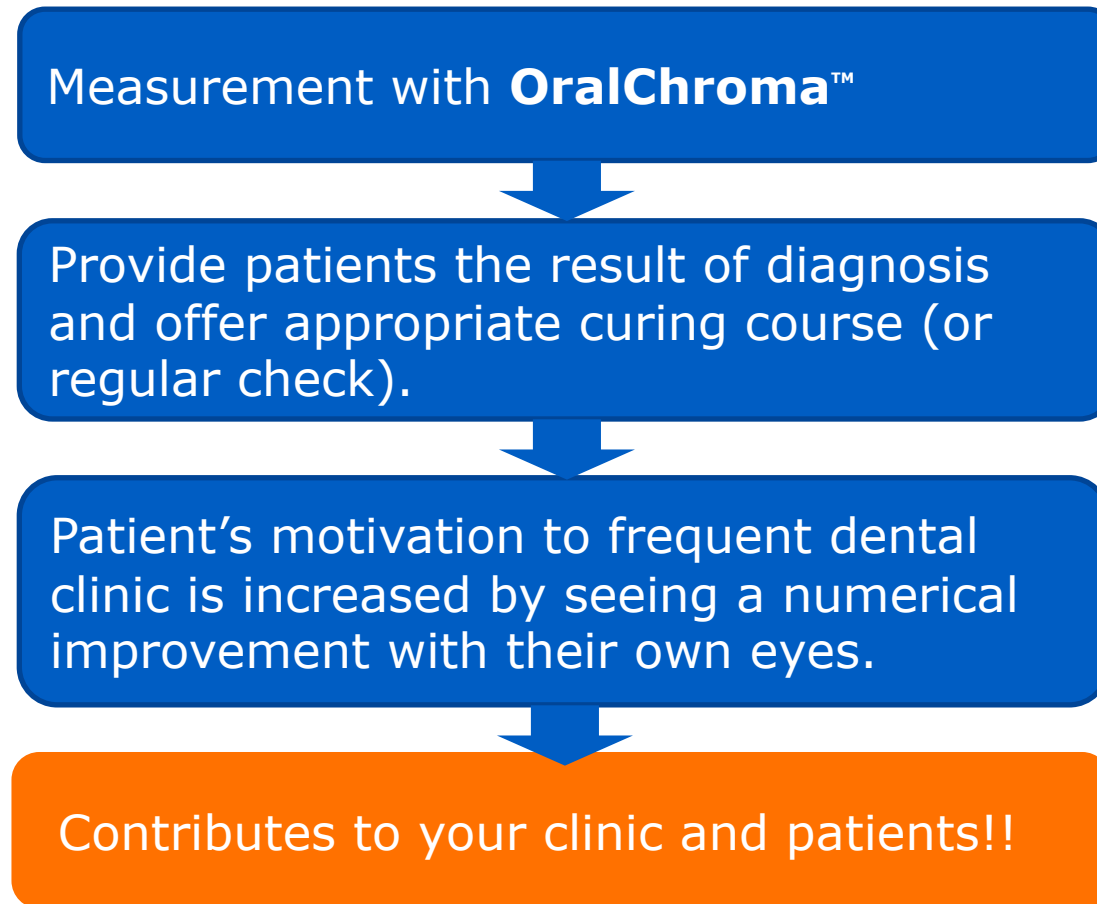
Measurement with **OralChroma™**

Provide patients the result of diagnosis and offer appropriate curing course (or regular check).

Patient’s motivation to frequent dental clinic is increased by seeing a numerical improvement with their own eyes.

Contributes to your clinic and patients!!